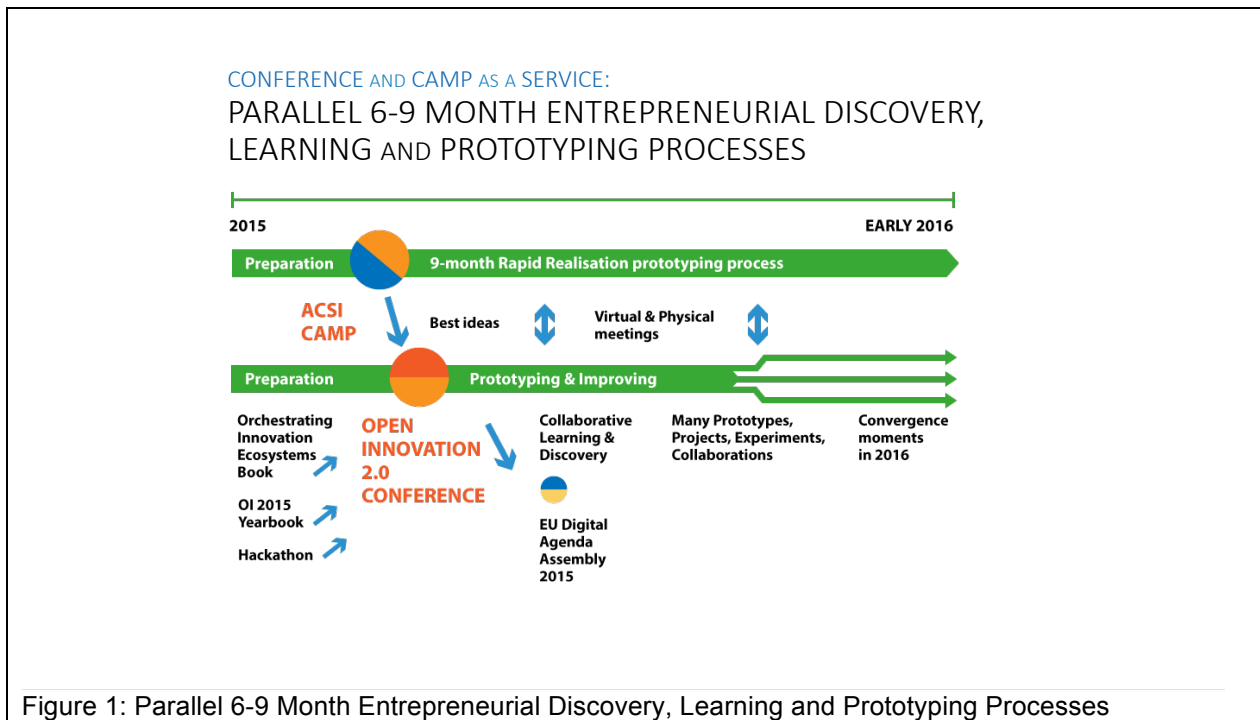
CONFERENCE AND CAMP AS A SERVICE:
PARALLEL 6-9 MONTH ENTREPRENEURIAL DISCOVERY, LEARNING AND PROTOTYPING PROCESSES

2015

EARLY 2016

Preparation

9-month Rapid Realisation prototyping process

ACSI CAMP

Best ideas

Virtual & Physical meetings

Preparation

Prototyping & Improving

Orchestrating Innovation Ecosystems Book

OI 2015 Yearbook

Hackathon

OPEN INNOVATION 2.0 CONFERENCE

Collaborative Learning & Discovery

EU Digital Agenda Assembly 2015

Many Prototypes, Projects, Experiments, Collaborations

Convergence moments in 2016

Figure 1: Parallel 6-9 Month Entrepreneurial Discovery, Learning and Prototyping Processes